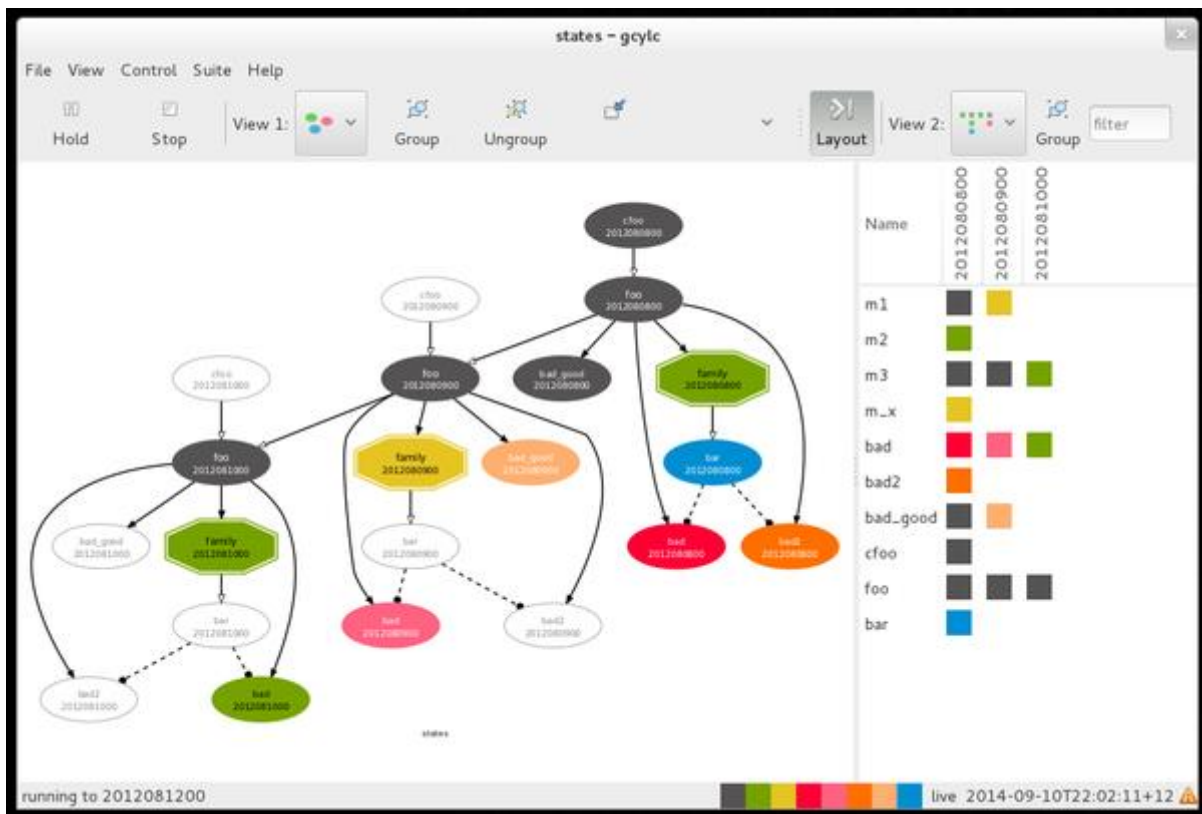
states - gcylc

File View Control Suite Help

Hold Stop View 1: Group Ungroup Layout View 2: Group filter

cfoo
2012080800

foo
2012080800

cfoo
2012080900

foo
2012080900

bad_good
2012080800

family
2012080800

cfoo
2012081000

foo
2012081000

family
2012080900

bad_good
2012080900

bar
2012080800

bad_good
2012081000

family
2012081000

bar
2012080900

bad
2012080800

bad2
2012080800

bar
2012081000

bad
2012080900

bad2
2012080900

bad2
2012081000

bad
2012081000

states

| Name | 2012080800 | 2012080900 | 2012081000 |
|---|---|---|---|
| m1 | | | |
| m2 | | | |
| m3 | | | |
| m_x | | | |
| bad | | | |
| bad2 | | | |
| bad_good | | | |
| cfoo | | | |
| foo | | | |
| bar | | | |

running to 2012081200

live 2014-09-10T22:02:11+12